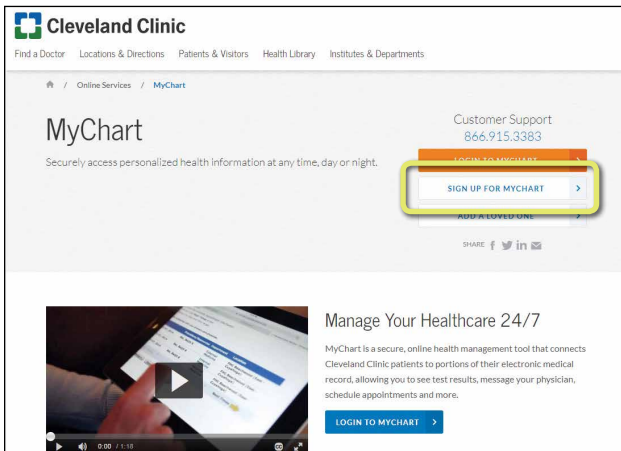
Cleveland Clinic

Find a Doctor   Locations & Directions   Patients & Visitors   Health Library   Institutes & Departments

/ Online Services / MyChart

MyChart

Securely access personalized health information at any time, day or night.

Customer Support
866.915.3383

LOGIN TO MYCHART >

SIGN UP FOR MYCHART >

ADD A LOVED ONE >

SHARE

0:00 / 1:18

Manage Your Healthcare 24/7

MyChart is a secure, online health management tool that connects Cleveland Clinic patients to portions of their electronic medical record, allowing you to see test results, message your physician, schedule appointments and more.

LOGIN TO MYCHART >